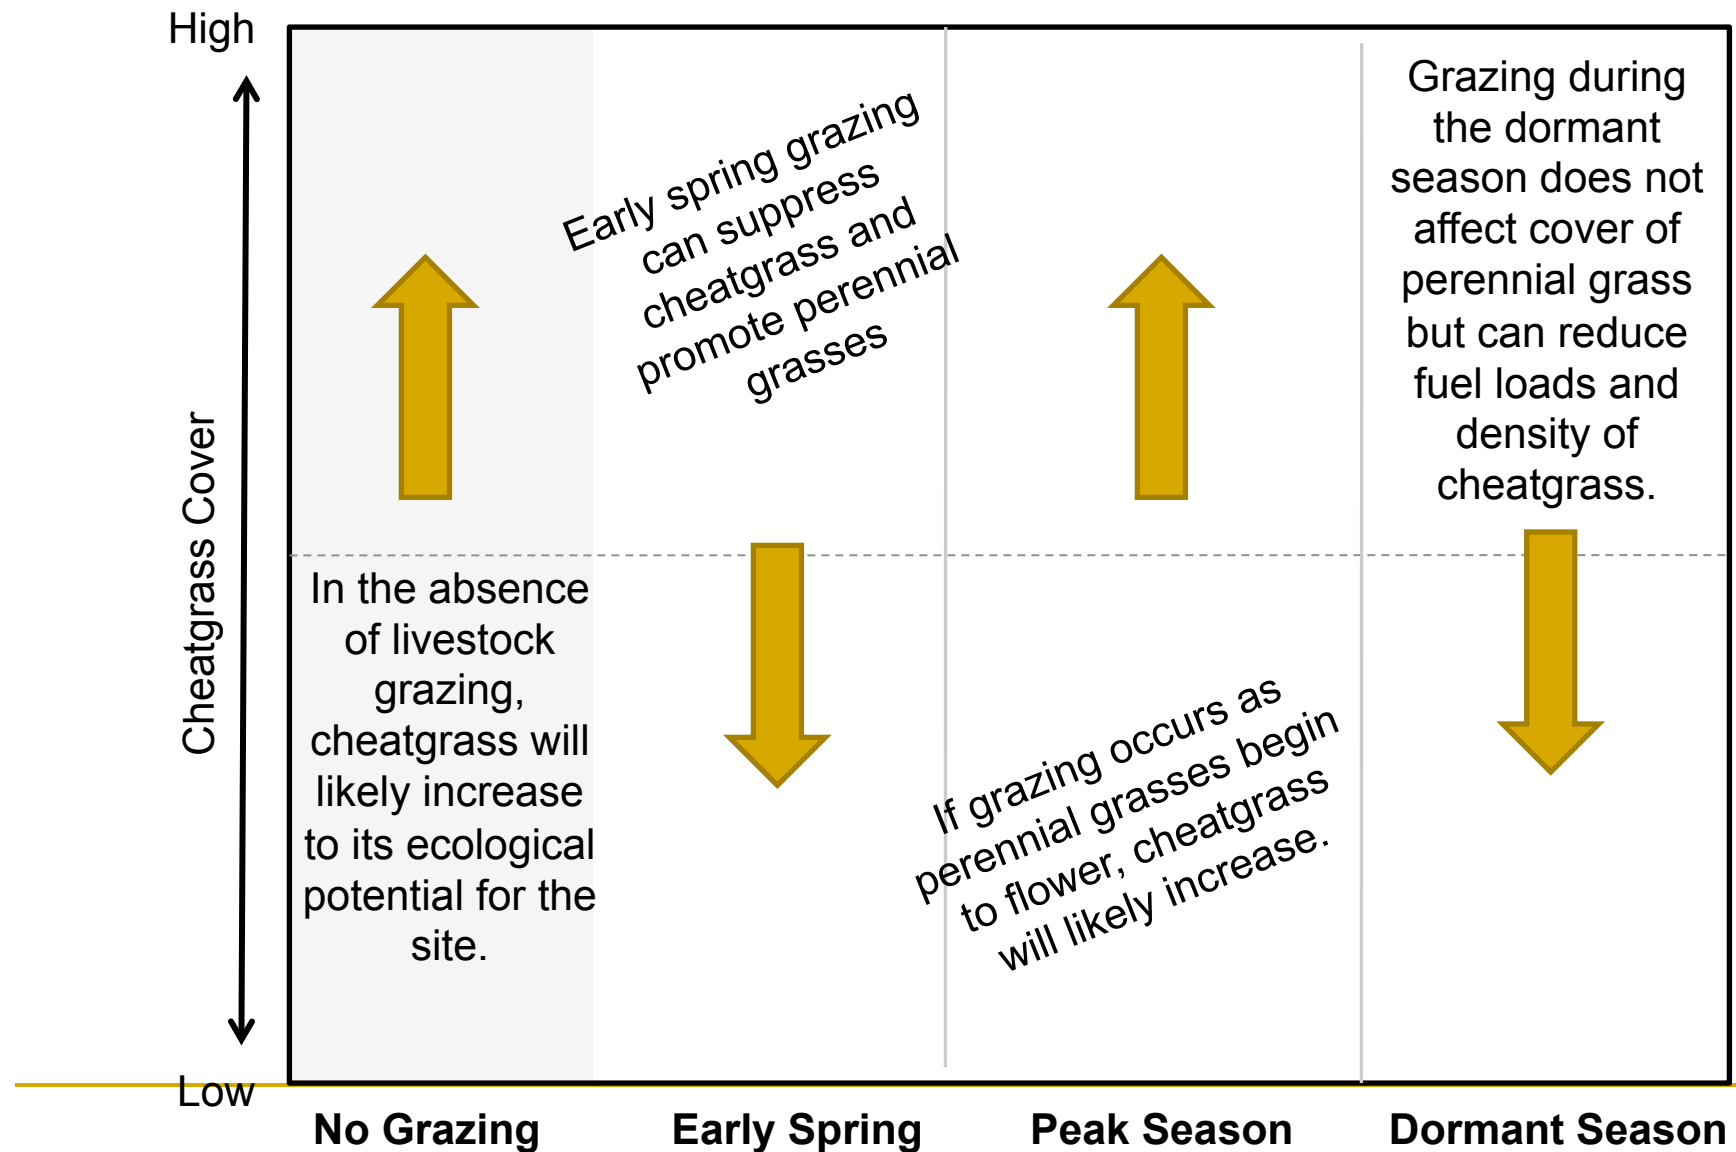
High

Cheatgrass Cover

Low

Early spring grazing can suppress cheatgrass and promote perennial grasses

Grazing during the dormant season does not affect cover of perennial grass but can reduce fuel loads and density of cheatgrass.

In the absence of livestock grazing, cheatgrass will likely increase to its ecological potential for the site.

If grazing occurs as perennial grasses begin to flower, cheatgrass will likely increase.

No Grazing

Early Spring

Peak Season

Dormant Season